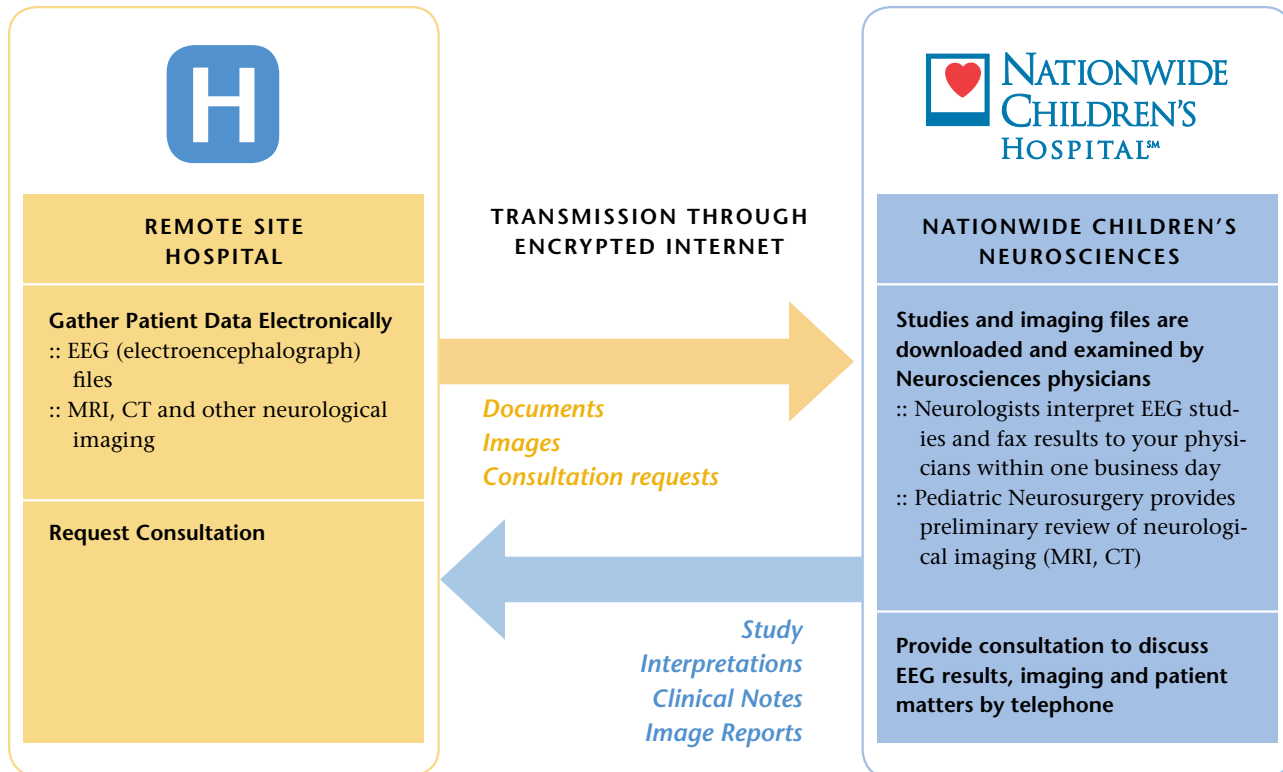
H

REMOTE SITE HOSPITAL

Gather Patient Data Electronically
:: EEG (electroencephalograph) files
:: MRI, CT and other neurological imaging

Request Consultation

TRANSMISSION THROUGH ENCRYPTED INTERNET

Documents
Images
Consultation requests

Study
Interpretations
Clinical Notes
Image Reports

NATIONWIDE CHILDREN'S HOSPITAL℠

NATIONWIDE CHILDREN'S NEUROSCIENCES

Studies and imaging files are downloaded and examined by Neurosciences physicians
:: Neurologists interpret EEG studies and fax results to your physicians within one business day
:: Pediatric Neurosurgery provides preliminary review of neurological imaging (MRI, CT)

Provide consultation to discuss EEG results, imaging and patient matters by telephone